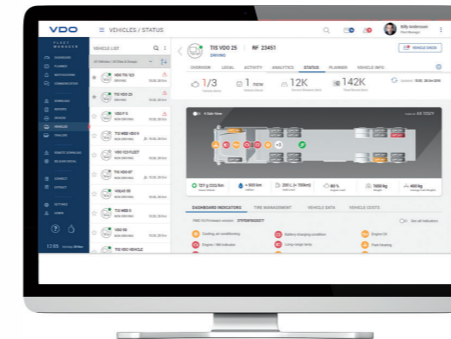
VDO

VEHICLES / STATUS

VEHICLE LIST

TIS VDO 25

NF 23451

DRIVING

OVERVIEW

LEGAL

ACTIVITY

ANALYTICS

STATUS

PLANNER

VEHICLE INFO

1/3

1

12K

142K

DASHBOARD INDICATORS

TIME MANAGEMENT

VEHICLE DATA

VEHICLE COSTS

TIS VDO 22

VDO 3

TIS VDO 5

TIS MEB VDO 6

TIS VDO FLEET

TIS VDO 67

VOLVO 35

TIS VDO 33

TIS VDO 3

TIS VDO VEHICLE

12:00